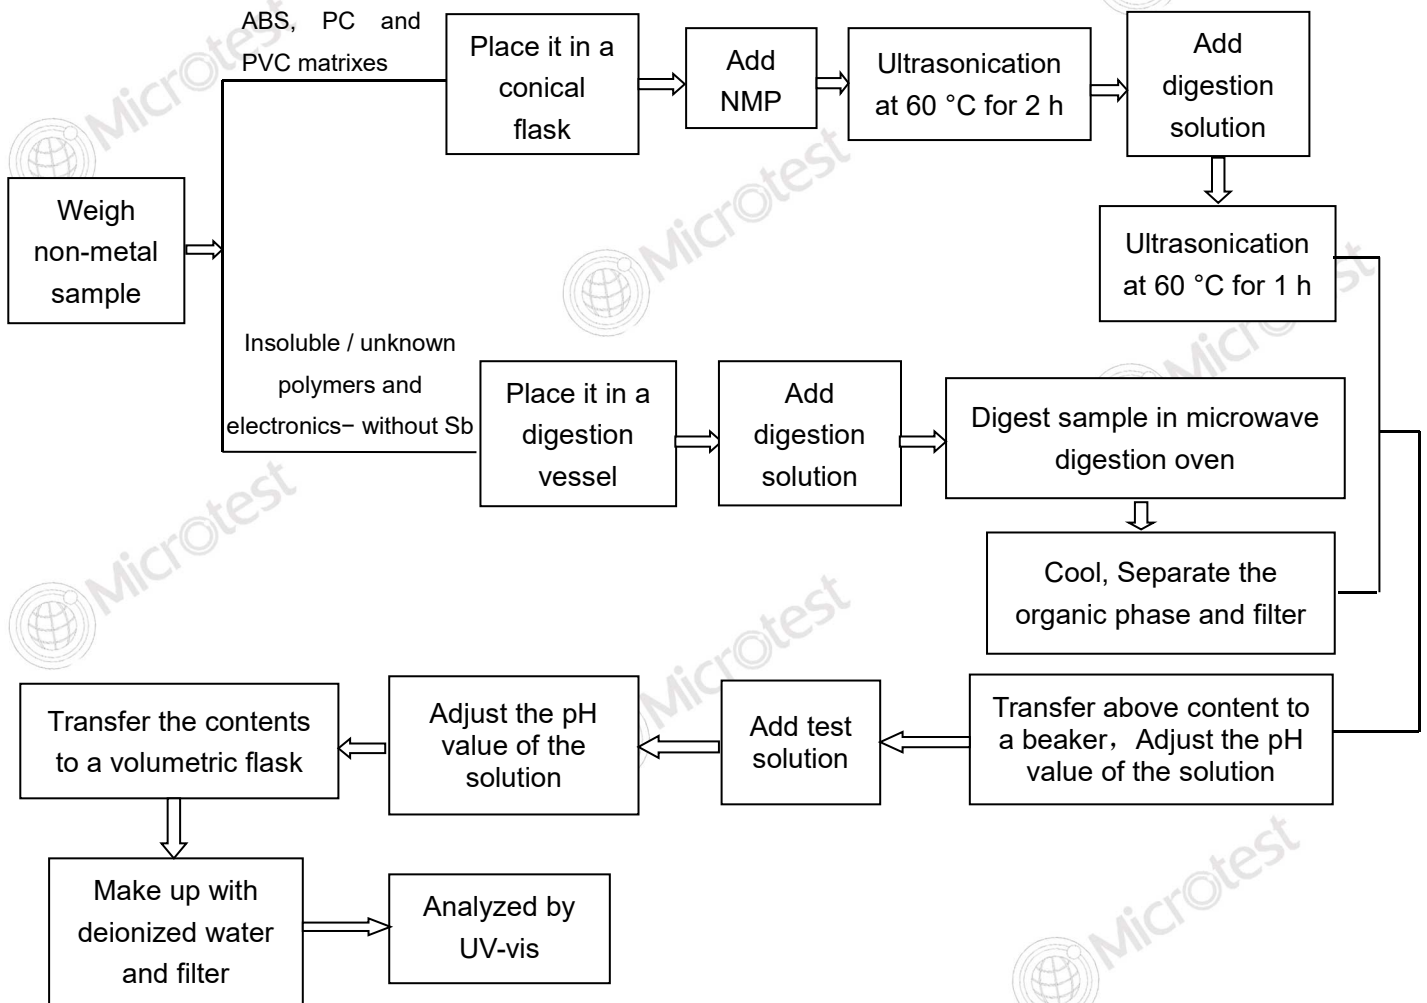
Weigh non-metal sample

ABS, PC and PVC matrixes

Place it in a conical flask

Add NMP

Ultrasonication at 60 °C for 2 h

Add digestion solution

Ultrasonication at 60 °C for 1 h

Insoluble / unknown polymers and electronics− without Sb

Place it in a digestion vessel

Add digestion solution

Digest sample in microwave digestion oven

Cool, Separate the organic phase and filter

Transfer above content to a beaker，Adjust the pH value of the solution

Add test solution

Adjust the pH value of the solution

Transfer the contents to a volumetric flask

Make up with deionized water and filter

Analyzed by UV-vis

Microtest
Microtest
Microtest
Microtest
Microtest
Microtest